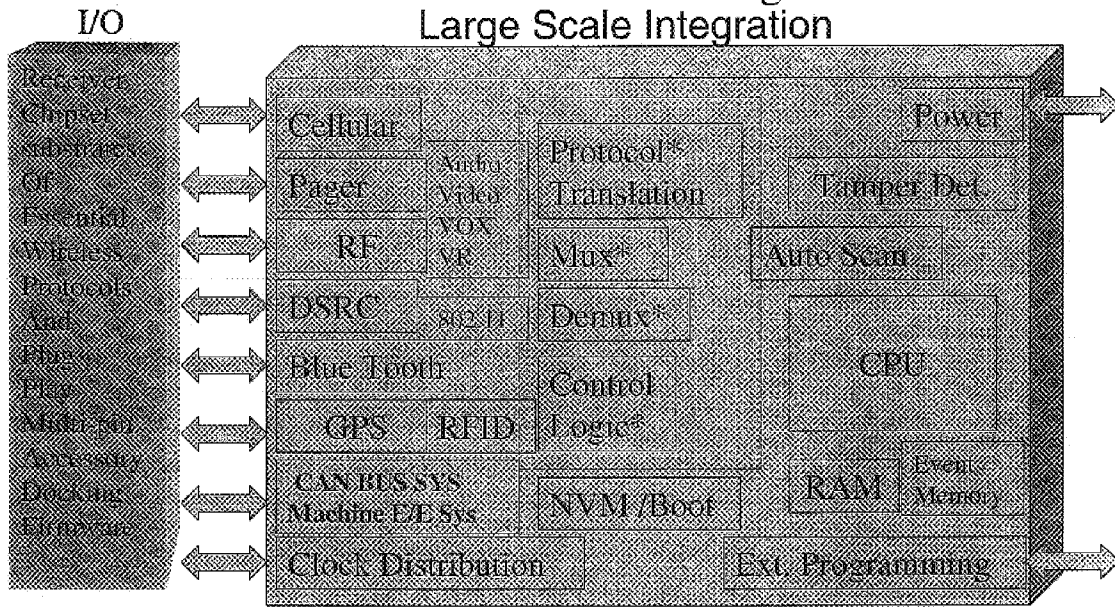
I/O

Large Scale Integration

Receiver Chipset substrates Of Essential Wireless Protocols And Plug & Play Multi-pin Accessory Docking Firmware

Cellular

Pager

RF

DSRC

Audio Video VOX VR

802.11

Blue Tooth

GPS

RFID

CAN BUS SYS Machine E/E Sys

Clock Distribution

Protocol* Translation

Mux*

Demux*

Control Logic*

NVM/Boot

Power

Tamper Det.

Auto Scan

CPU

RAM

Event Memory

Ext. Programming